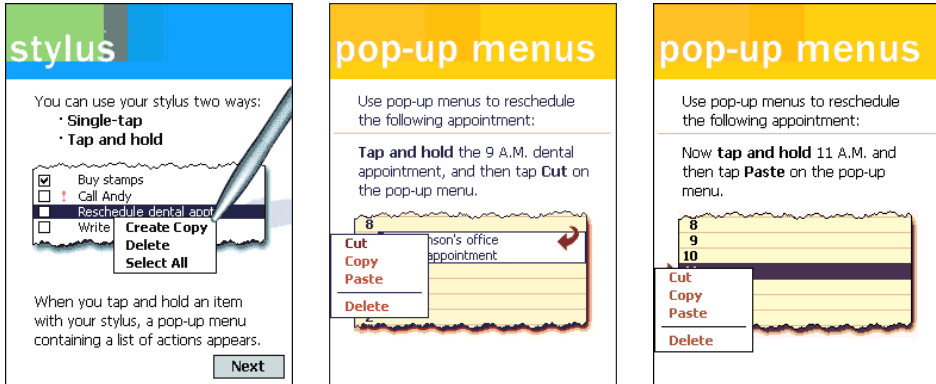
stylus

You can use your stylus two ways:
• Single-tap
• Tap and hold

Buy stamps
! Call Andy
Reschedule dental appt
Write

Create Copy
Delete
Select All

When you tap and hold an item with your stylus, a pop-up menu containing a list of actions appears.

Next

pop-up menus

Use pop-up menus to reschedule the following appointment:

Tap and hold the 9 A.M. dental appointment, and then tap Cut on the pop-up menu.

8
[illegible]nson's office
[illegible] appointment

Cut
Copy
Paste
Delete

pop-up menus

Use pop-up menus to reschedule the following appointment:

Now tap and hold 11 A.M. and then tap Paste on the pop-up menu.

8
9
10

Cut
Copy
Paste
Delete